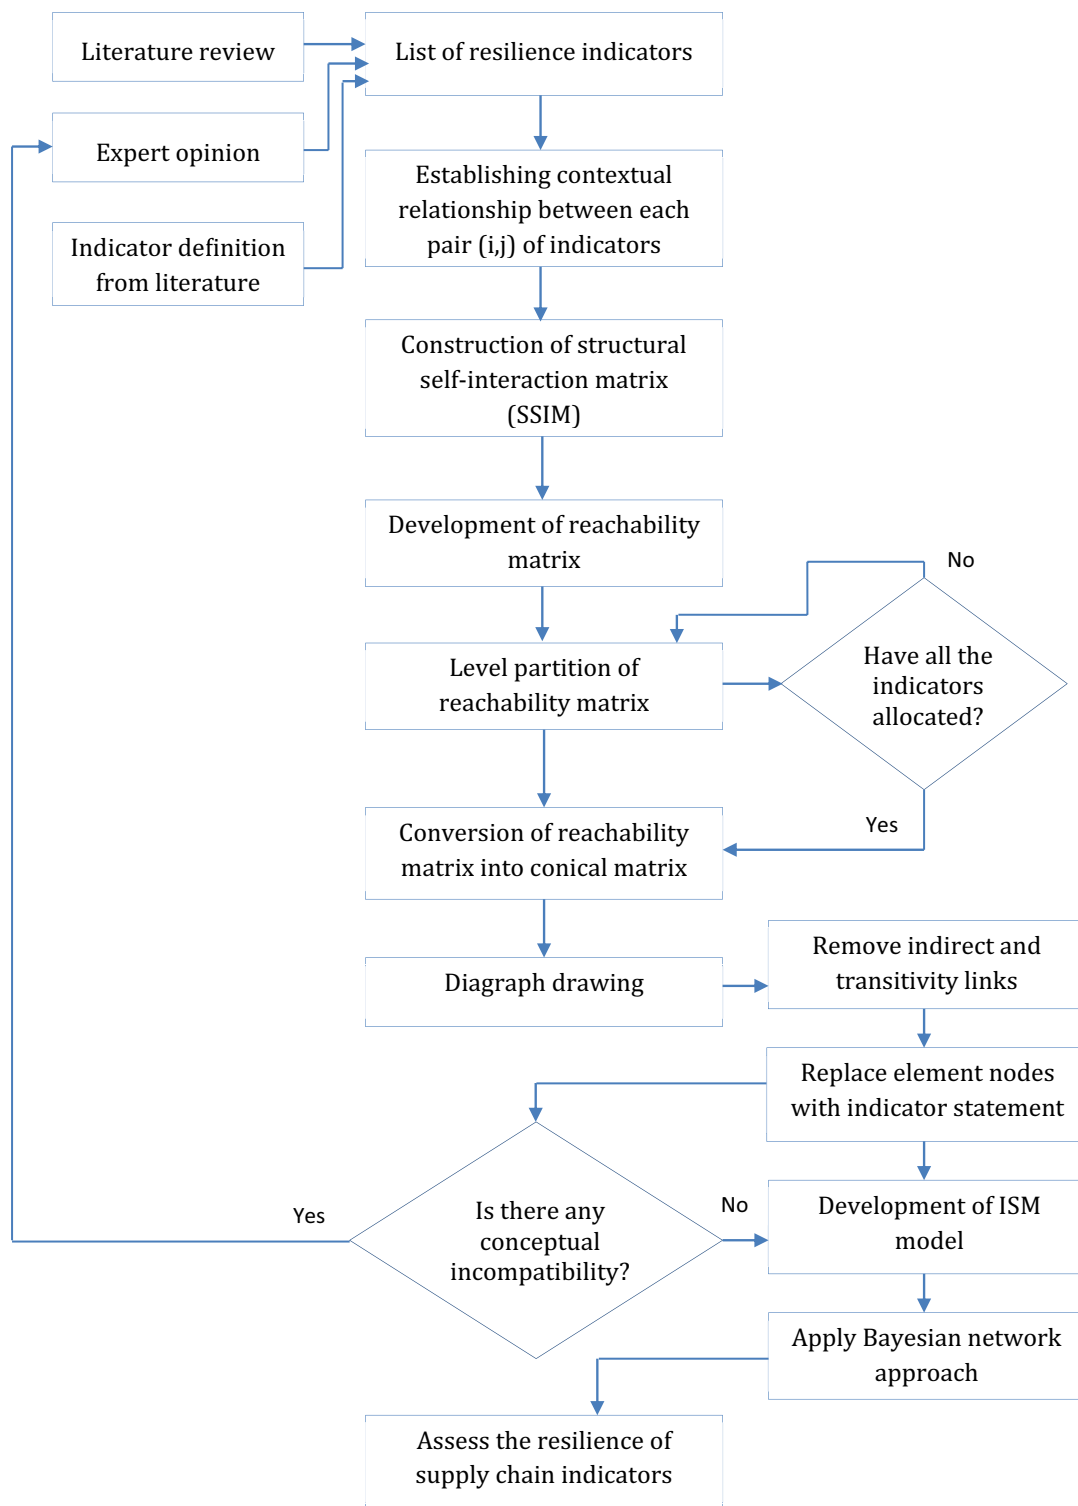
Literature review

List of resilience indicators

Expert opinion

Indicator definition from literature

Establishing contextual relationship between each pair (i,j) of indicators

Construction of structural self-interaction matrix (SSIM)

Development of reachability matrix

No

Level partition of reachability matrix

Have all the indicators allocated?

Yes

Conversion of reachability matrix into conical matrix

Diagraph drawing

Remove indirect and transitivity links

Replace element nodes with indicator statement

Yes

Is there any conceptual incompatibility?

No

Development of ISM model

Apply Bayesian network approach

Assess the resilience of supply chain indicators